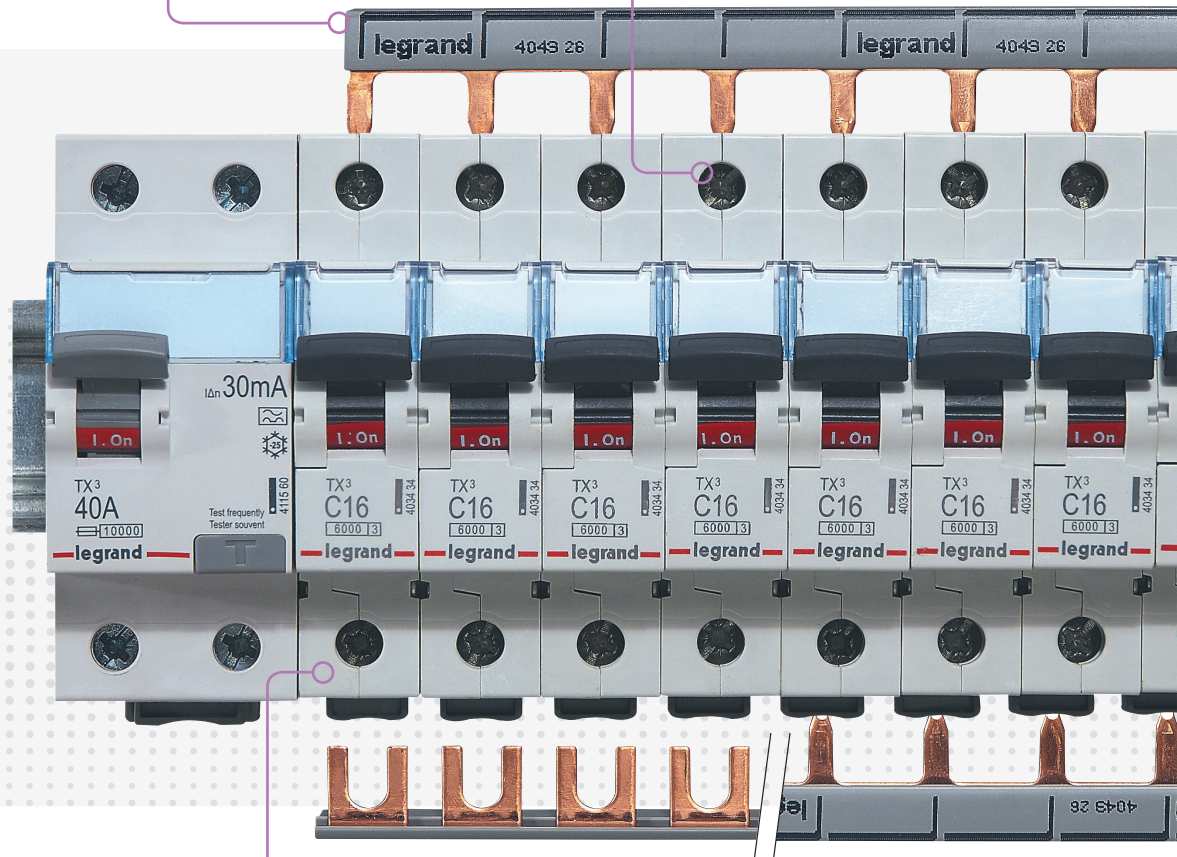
legrand 4049 26 legrand 4049 26

I.On

TX³
40A
10000

I∆n 30mA

-25

Test frequently
Tester souvent

T

4115 60

legrand

I.On
TX³
C16
6000 3
4034 34
legrand

I.On
TX³
C16
6000 3
4034 34
legrand

I.On
TX³
C16
6000 3
4034 34
legrand

I.On
TX³
C16
6000 3
4034 34
legrand

I.On
TX³
C16
6000 3
4034 34
legrand

I.On
TX³
C16
6000 3
4034 34
legrand

I.On
TX³
C16
6000 3
4034 34
legrand

le 4049 26 4049 26